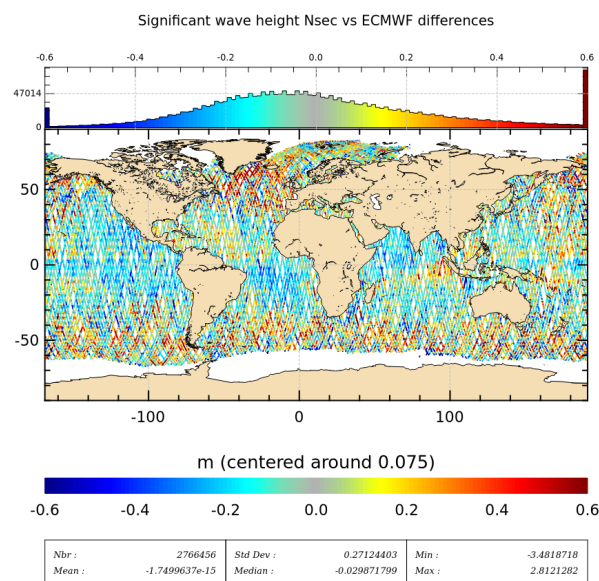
Significant wave height Nsec vs ECMWF differences

-0.6 -0.4 -0.2 0.0 0.2 0.4 0.6

47014

0

50

0

-50

-100 0 100

m (centered around 0.075)

-0.6 -0.4 -0.2 0.0 0.2 0.4 0.6

| Nbr : | 2766456 | Std Dev : | 0.27124403 | Min : | -3.4818718 |
|---|---|---|---|---|---|
| Mean : | -1.7499637e-15 | Median : | -0.029871799 | Max : | 2.8121282 |